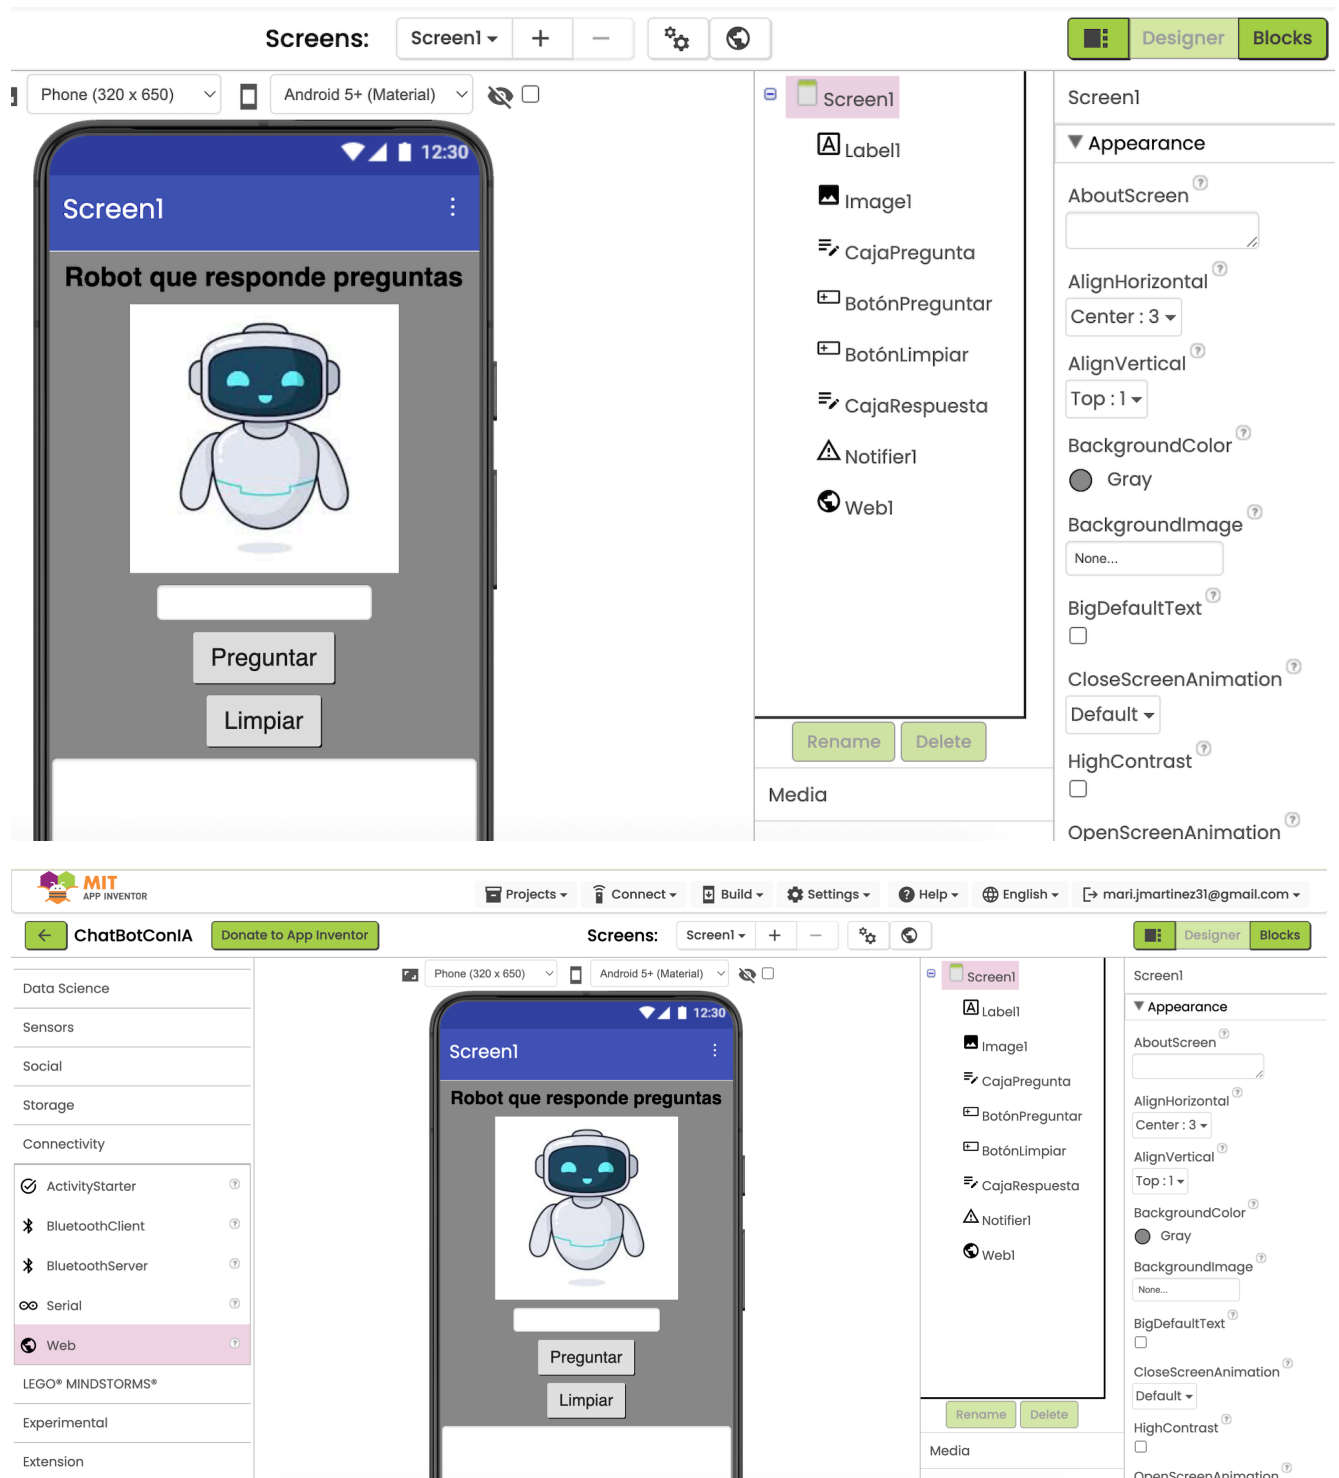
Screens: Screen1 ▾ + —

Designer Blocks

Phone (320 x 650) Android 5+ (Material)

12:30

Screen1

Robot que responde preguntas

Preguntar

Limpiar

Screen1
Label1
Image1
CajaPregunta
BotónPreguntar
BotónLimpiar
CajaRespuesta
Notifier1
Web1

Rename Delete

Media

Screen1

Appearance

AboutScreen

AlignHorizontal
Center : 3

AlignVertical
Top : 1

BackgroundColor
Gray

BackgroundImage
None...

BigDefaultText

CloseScreenAnimation
Default

HighContrast

OpenScreenAnimation

MIT APP INVENTOR

Projects ▾ Connect ▾ Build ▾ Settings ▾ Help ▾ English ▾ mari.jmartinez31@gmail.com ▾

ChatBotConIA Donate to App Inventor

Screens: Screen1 ▾ + —

Designer Blocks

Data Science
Sensors
Social
Storage
Connectivity
ActivityStarter
BluetoothClient
BluetoothServer
Serial
Web
LEGO® MINDSTORMS®
Experimental
Extension

Phone (320 x 650) Android 5+ (Material)

12:30

Screen1

Robot que responde preguntas

Preguntar

Limpiar

Screen1
Label1
Image1
CajaPregunta
BotónPreguntar
BotónLimpiar
CajaRespuesta
Notifier1
Web1

Rename Delete

Media

Screen1

Appearance

AboutScreen

AlignHorizontal
Center : 3

AlignVertical
Top : 1

BackgroundColor
Gray

BackgroundImage
None...

BigDefaultText

CloseScreenAnimation
Default

HighContrast

OpenScreenAnimation